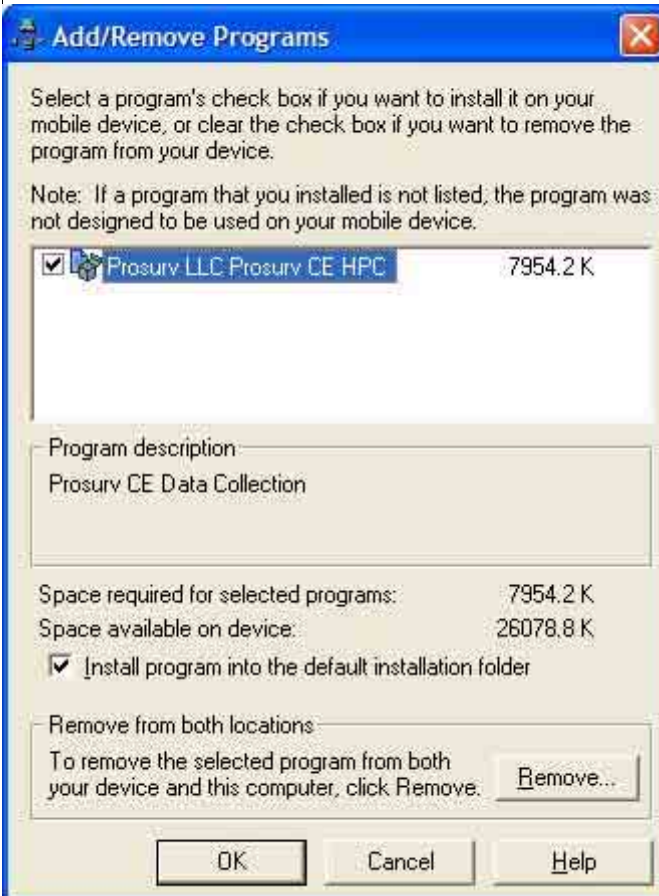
Add/Remove Programs

Select a program's check box if you want to install it on your mobile device, or clear the check box if you want to remove the program from your device.

Note: If a program that you installed is not listed, the program was not designed to be used on your mobile device.

Prosurv LLC Prosurv CE HPC 7954.2 K

Program description

Prosurv CE Data Collection

Space required for selected programs: 7954.2 K

Space available on device: 26078.8 K

Install program into the default installation folder

Remove from both locations

To remove the selected program from both your device and this computer, click Remove.

Remove...

OK

Cancel

Help